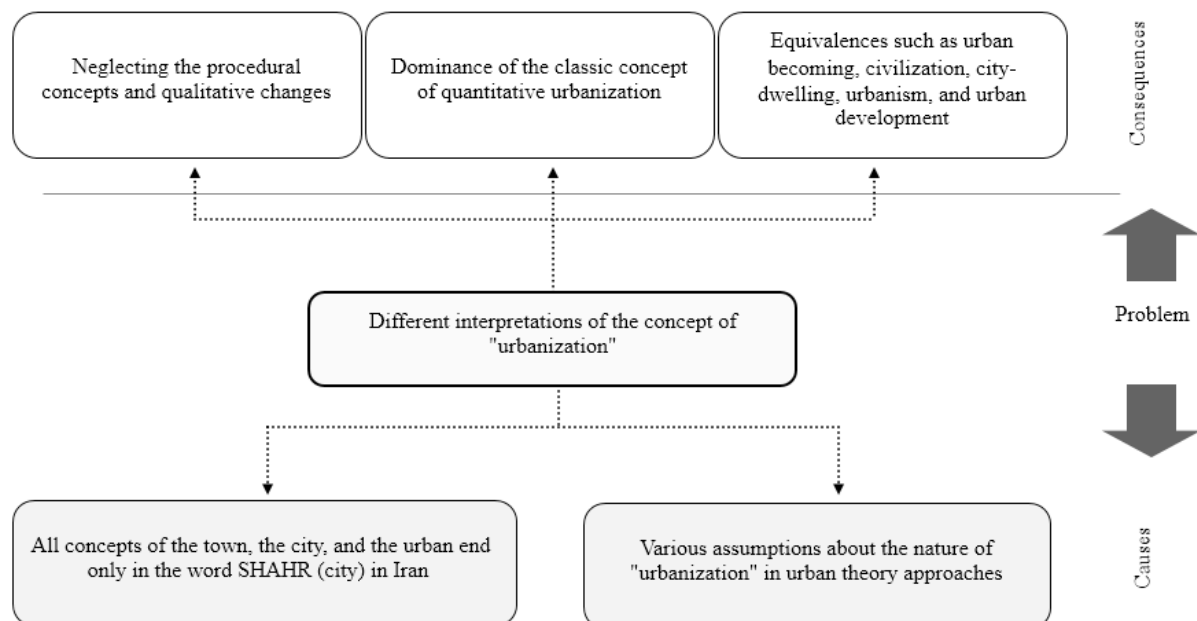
Neglecting the procedural concepts and qualitative changes

Dominance of the classic concept of quantitative urbanization

Equivalences such as urban becoming, civilization, city-dwelling, urbanism, and urban development

Consequences

Different interpretations of the concept of "urbanization"

Problem

All concepts of the town, the city, and the urban end only in the word SHAHR (city) in Iran

Various assumptions about the nature of "urbanization" in urban theory approaches

Causes